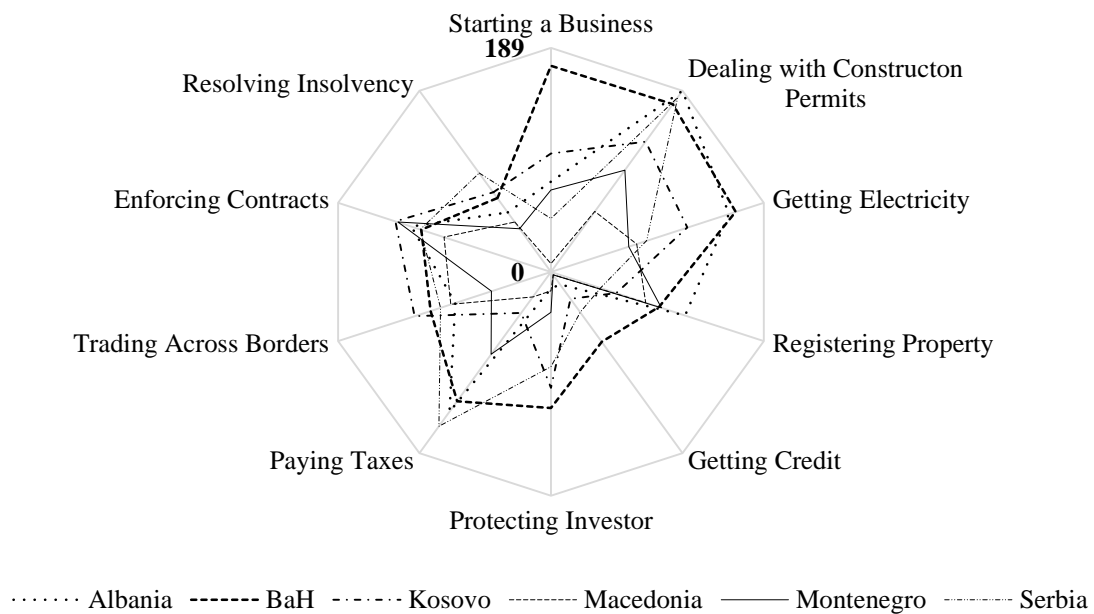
Starting a Business
189
Dealing with Constructon Permits
Getting Electricity
Registering Property
Getting Credit
Protecting Investor
Paying Taxes
Trading Across Borders
Enforcing Contracts
Resolving Insolvency
0

Albania BaH Kosovo Macedonia Montenegro Serbia